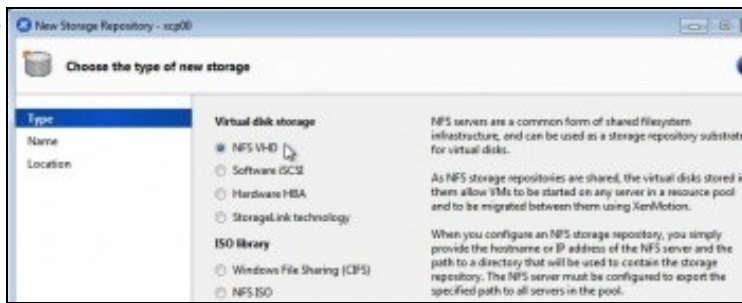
New Storage Repository - xcp00

Choose the type of new storage

Type
Name
Location

Virtual disk storage
NFS VHD
Software iSCSI
Hardware HBA
StorageLink technology

ISO library
Windows File Sharing (CIFS)
NFS ISO

NFS servers are a common form of shared filesystem infrastructure, and can be used as a storage repository substrat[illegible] for virtual disks.

As NFS storage repositories are shared, the virtual disks stored i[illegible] them allow VMs to be started on any server in a resource pool and to be migrated between them using XenMotion.

When you configure an NFS storage repository, you simply provide the hostname or IP address of the NFS server and the path to a directory that will be used to contain the storage repository. The NFS server must be configured to export the specified path to all servers in the pool.